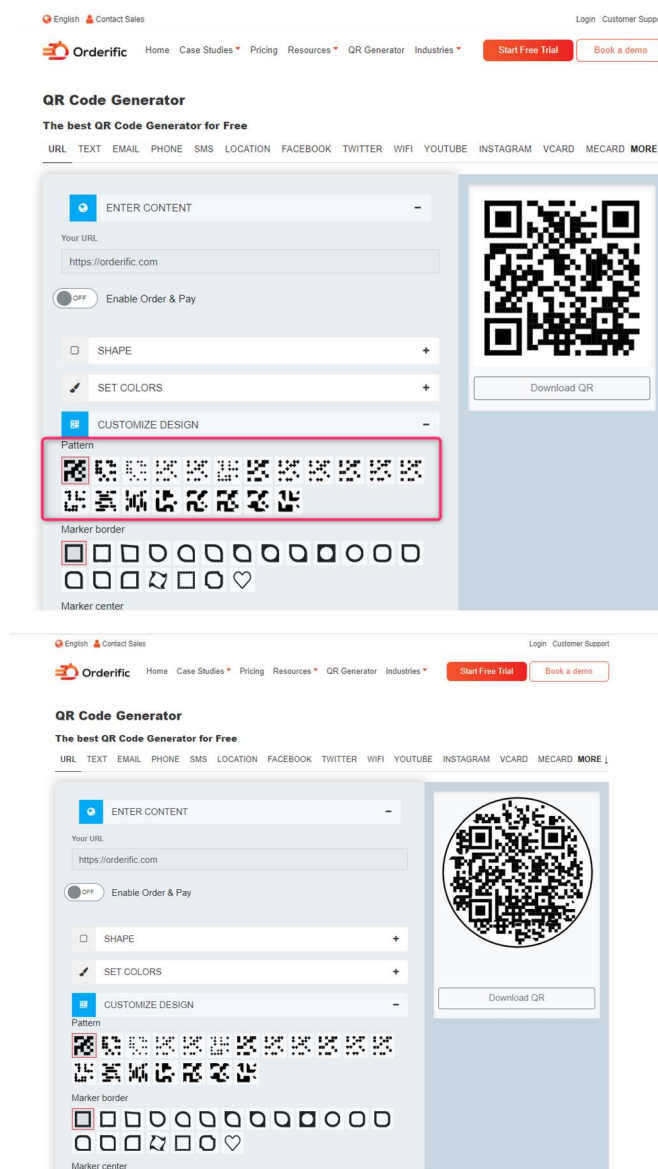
English Contact Sales

Login Customer Suppo

Orderific Home Case Studies Pricing Resources QR Generator Industries Start Free Trial Book a demo

QR Code Generator

The best QR Code Generator for Free

URL TEXT EMAIL PHONE SMS LOCATION FACEBOOK TWITTER WIFI YOUTUBE INSTAGRAM VCARD MECARD MORE

ENTER CONTENT –

Your URL

https://orderific.com

OFF Enable Order & Pay

SHAPE +

SET COLORS +

CUSTOMIZE DESIGN –

Pattern

Marker border

Marker center

Download QR

English Contact Sales

Login Customer Support

Orderific Home Case Studies Pricing Resources QR Generator Industries Start Free Trial Book a demo

QR Code Generator

The best QR Code Generator for Free

URL TEXT EMAIL PHONE SMS LOCATION FACEBOOK TWITTER WIFI YOUTUBE INSTAGRAM VCARD MECARD MORE ↓

ENTER CONTENT –

Your URL

https://orderific.com

OFF Enable Order & Pay

SHAPE +

SET COLORS +

CUSTOMIZE DESIGN –

Pattern

Marker border

Marker center

Download QR